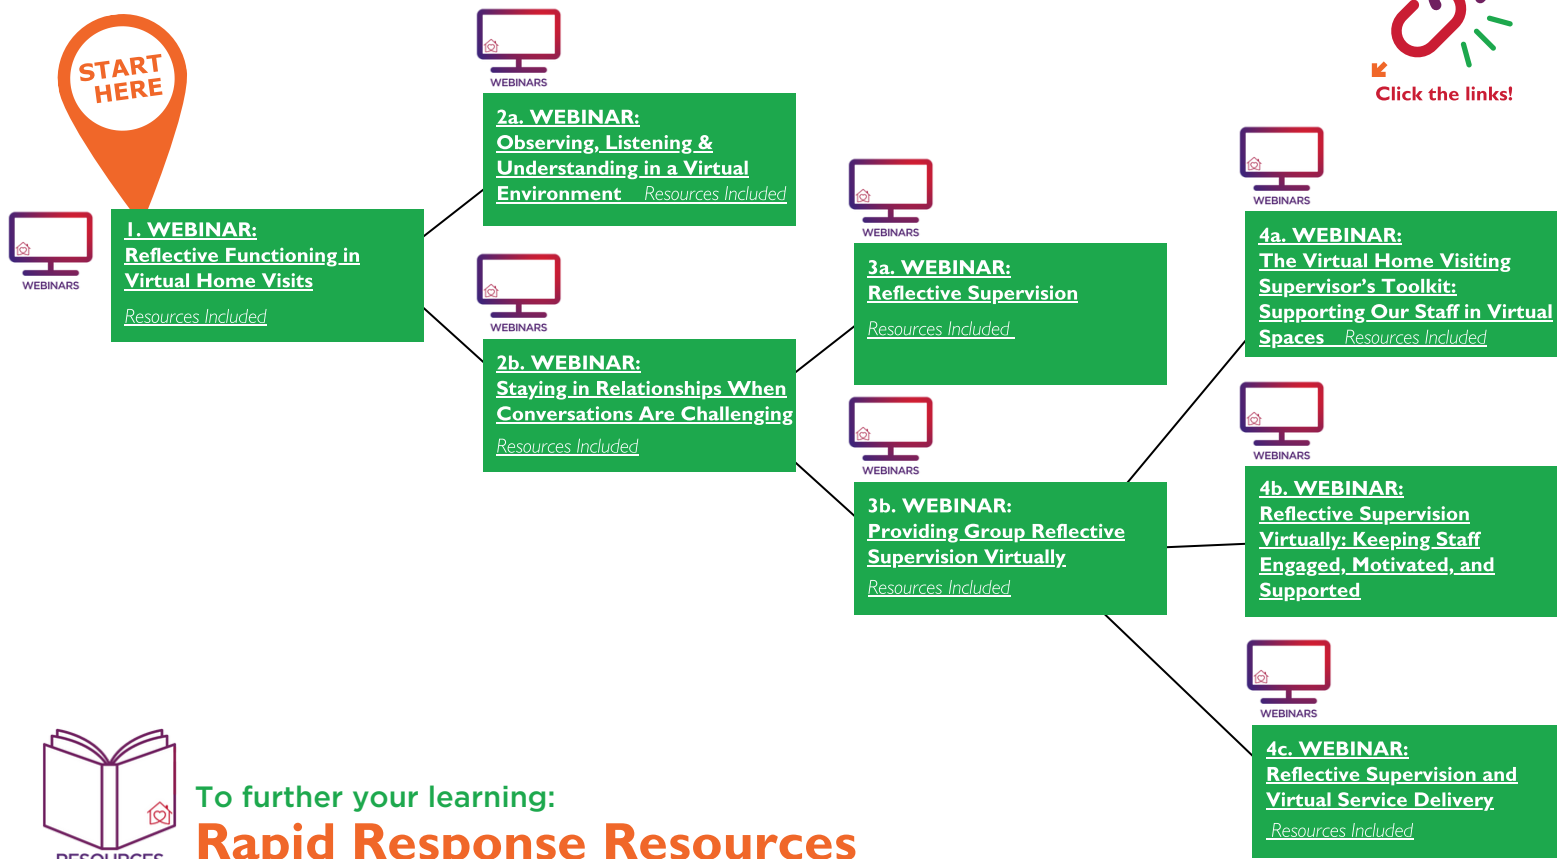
START HERE

WEBINARS

1. WEBINAR:
Reflective Functioning in Virtual Home Visits

Resources Included

WEBINARS

2a. WEBINAR:
Observing, Listening & Understanding in a Virtual Environment Resources Included

WEBINARS

2b. WEBINAR:
Staying in Relationships When Conversations Are Challenging

Resources Included

WEBINARS

3a. WEBINAR:
Reflective Supervision

Resources Included

WEBINARS

3b. WEBINAR:
Providing Group Reflective Supervision Virtually

Resources Included

Click the links!

WEBINARS

4a. WEBINAR:
The Virtual Home Visiting Supervisor's Toolkit: Supporting Our Staff in Virtual Spaces Resources Included

WEBINARS

4b. WEBINAR:
Reflective Supervision Virtually: Keeping Staff Engaged, Motivated, and Supported

WEBINARS

4c. WEBINAR:
Reflective Supervision and Virtual Service Delivery

Resources Included

RESOURCES

To further your learning:
Rapid Response Resources